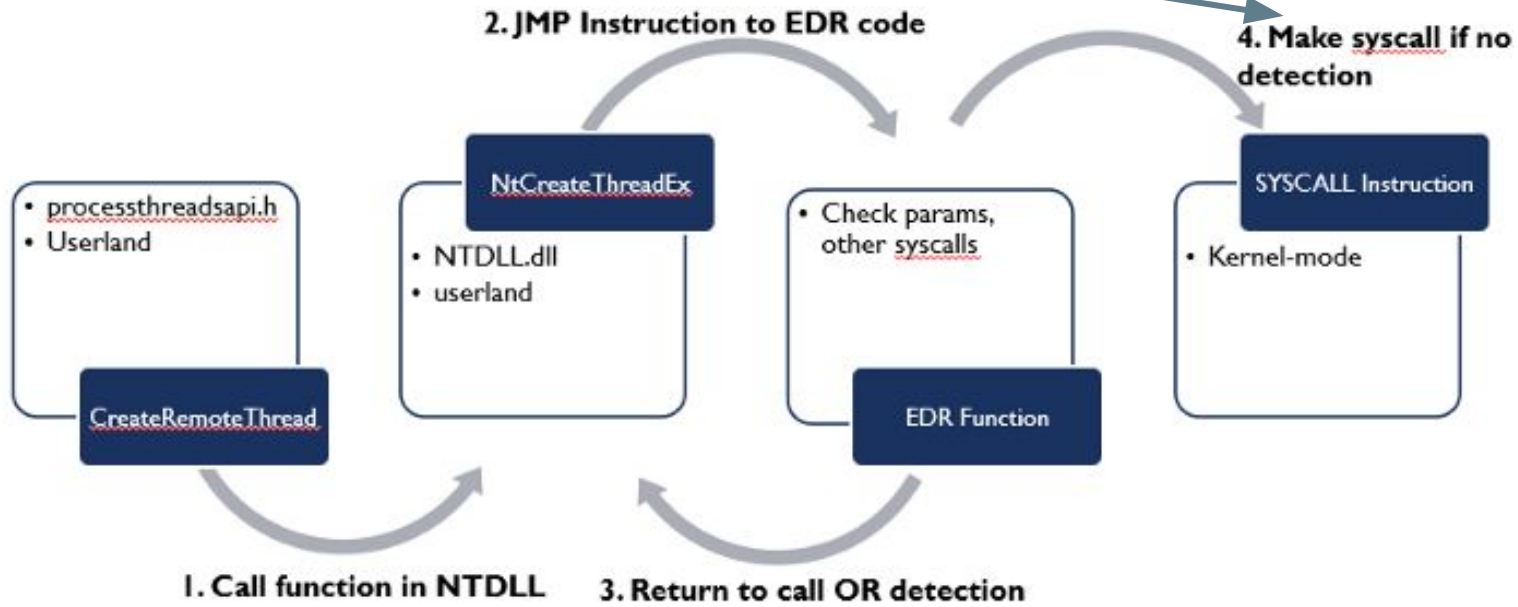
2. JMP Instruction to EDR code

4. Make syscall if no detection

• processthreadsapi.h
• Userland

CreateRemoteThread

NtCreateThreadEx

• NTDLL.dll
• userland

• Check params, other syscalls

EDR Function

SYSCALL Instruction

• Kernel-mode

1. Call function in NTDLL

3. Return to call OR detection